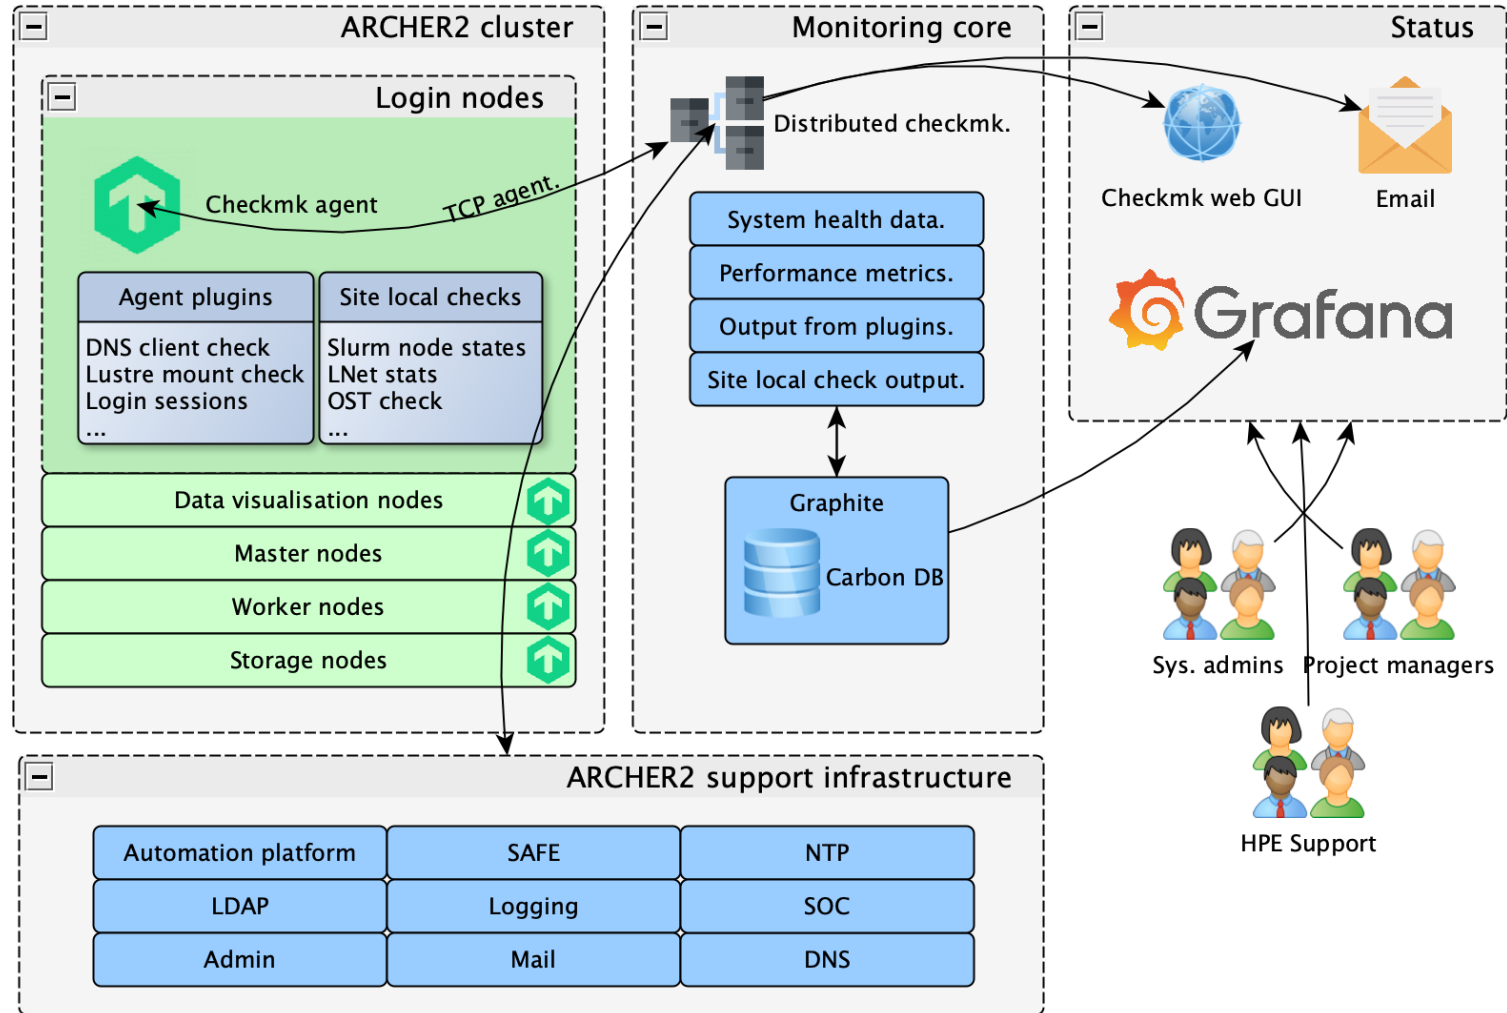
ARCHER2 cluster

Login nodes

Checkmk agent

TCP agent.

| Agent plugins | Site local checks |
|---|---|
| DNS client check<br>Lustre mount check<br>Login sessions<br>... | Slurm node states<br>LNet stats<br>OST check<br>... |

Data visualisation nodes

Master nodes

Worker nodes

Storage nodes

Monitoring core

Distributed checkmk.

System health data.

Performance metrics.

Output from plugins.

Site local check output.

Graphite

Carbon DB

Status

Checkmk web GUI

Email

Grafana

Sys. admins

Project managers

HPE Support

ARCHER2 support infrastructure

| Automation platform | SAFE | NTP |
|---|---|---|
| LDAP | Logging | SOC |
| Admin | Mail | DNS |